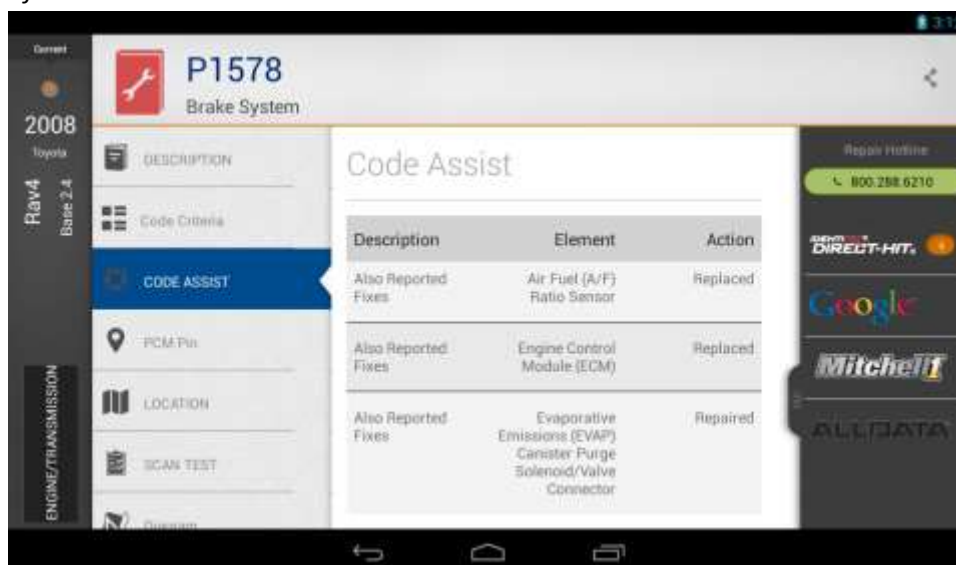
3:1

Connect

2008

Toyota

Rav4

Base 2.4

ENGINE/TRANSMISSION

P1578

Brake System

DESCRIPTION

Code Criteria

CODE ASSIST

PCM Pin

LOCATION

SCAN TEST

Diagram

Code Assist

| Description | Element | Action |
|---|---|---|
| Also Reported Fixes | Air Fuel (A/F) Ratio Sensor | Replaced |
| Also Reported Fixes | Engine Control Module (ECM) | Replaced |
| Also Reported Fixes | Evaporative Emissions (EVAP) Canister Purge Solenoid/Valve Connector | Repaired |

Repair Hotline

800.288.6210

DIRECT-HIT.

Google

Mitchell1

ALLDATA